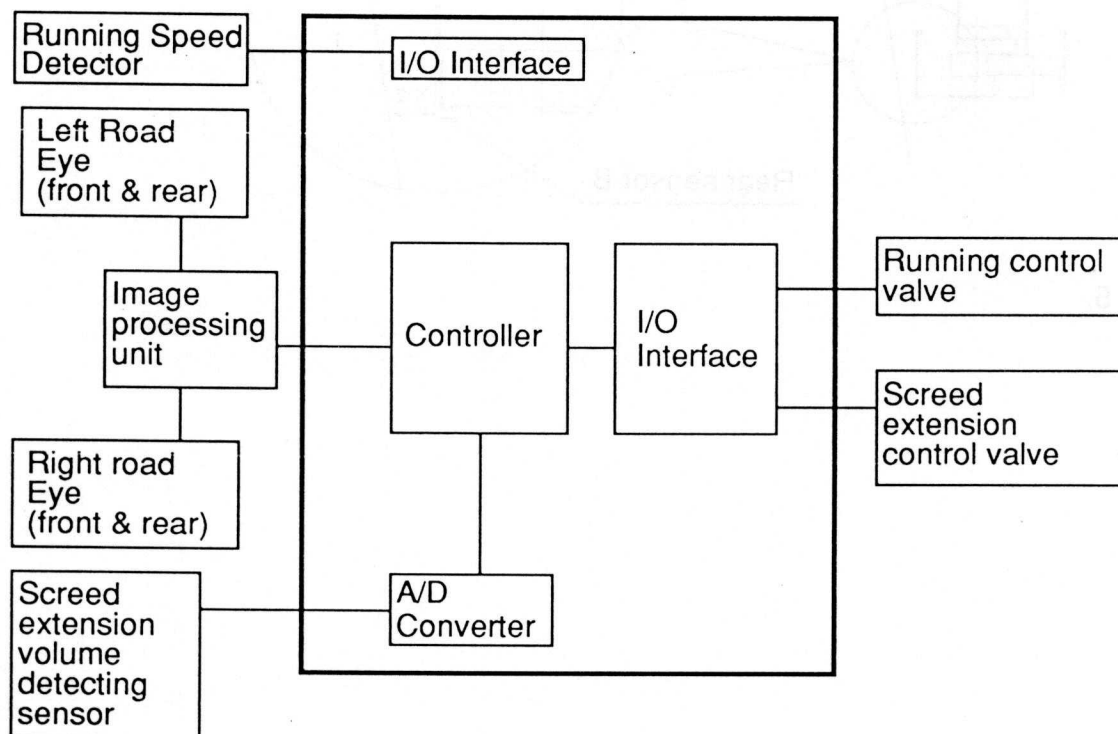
Running Speed Detector

I/O Interface

Left Road Eye (front & rear)

Image processing unit

Right road Eye (front & rear)

Controller

I/O Interface

Running control valve

Screed extension control valve

Screed extension volume detecting sensor

A/D Converter